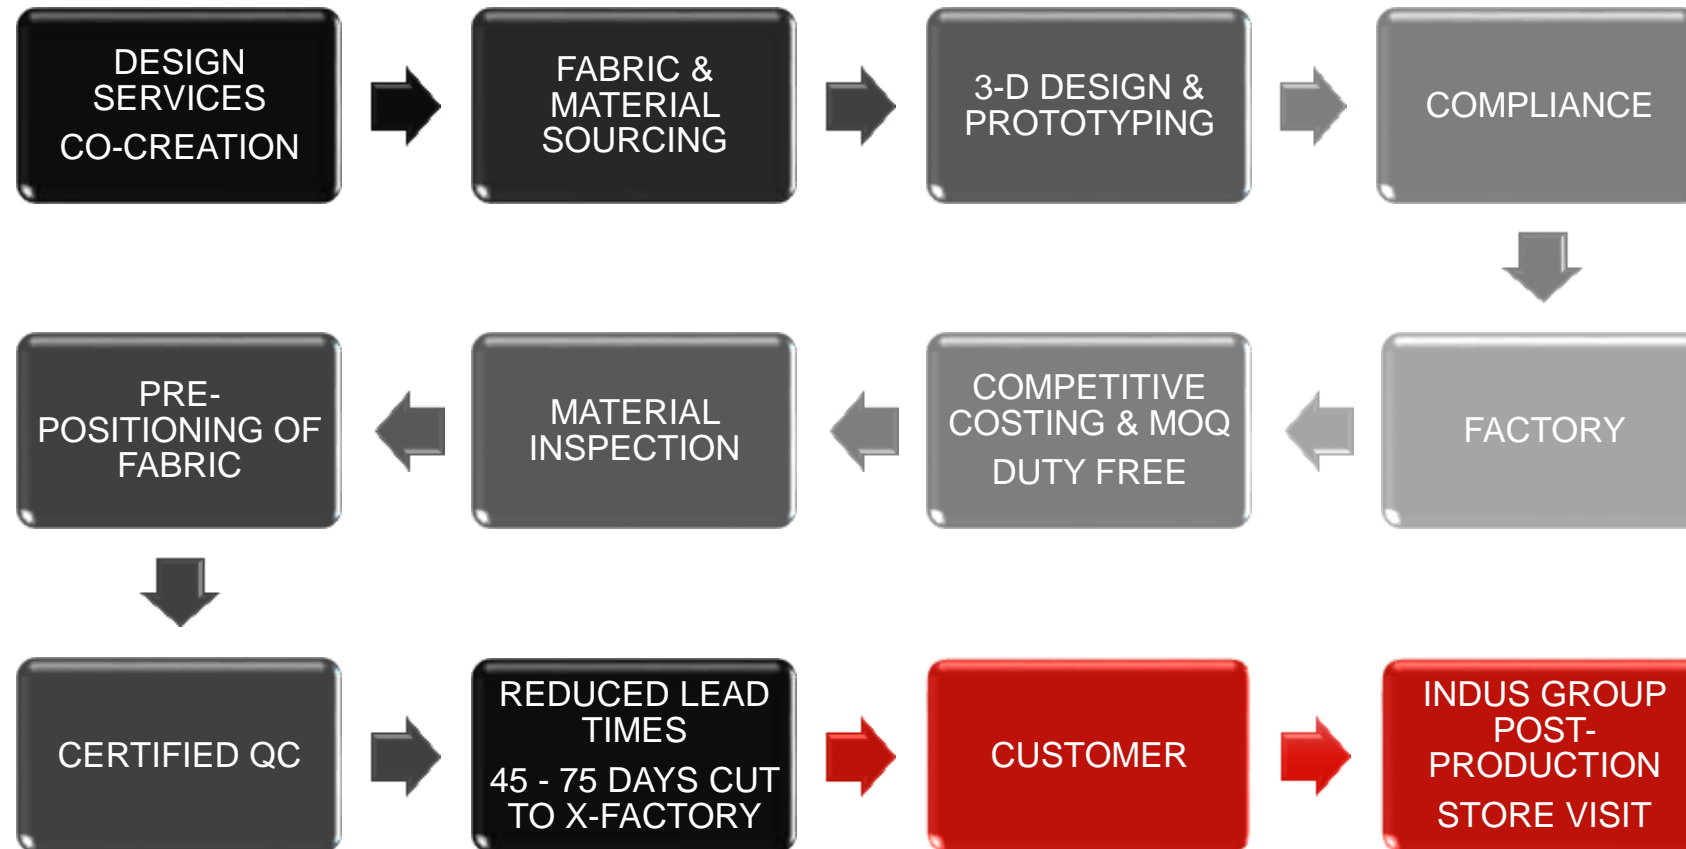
DESIGN SERVICES

CO-CREATION

FABRIC & MATERIAL SOURCING

3-D DESIGN & PROTOTYPING

COMPLIANCE

FACTORY

COMPETITIVE COSTING & MOQ

DUTY FREE

MATERIAL INSPECTION

PRE-POSITIONING OF FABRIC

CERTIFIED QC

REDUCED LEAD TIMES

45 - 75 DAYS CUT TO X-FACTORY

CUSTOMER

INDUS GROUP POST-PRODUCTION

STORE VISIT